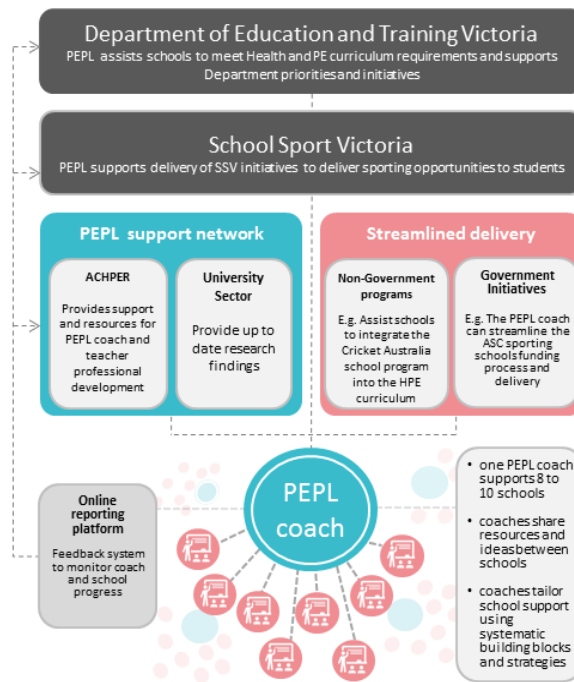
Department of Education and Training Victoria

PEPL assists schools to meet Health and PE curriculum requirements and supports Department priorities and initiatives

School Sport Victoria

PEPL supports delivery of SSV initiatives to deliver sporting opportunities to students

PEPL support network

ACHPER

Provides support and resources for PEPL coach and teacher professional development

University Sector

Provide up to date research findings

Streamlined delivery

Non-Government programs

E.g. Assist schools to integrate the Cricket Australia school program into the HPE curriculum

Government Initiatives

E.g. The PEPL coach can streamline the ASC sporting schools funding process and delivery

Online reporting platform

Feedback system to monitor coach and school progress

PEPL coach

• one PEPL coach supports 8 to 10 schools

• coaches share resources and ideas between schools

• coaches tailor school support using systematic building blocks and strategies